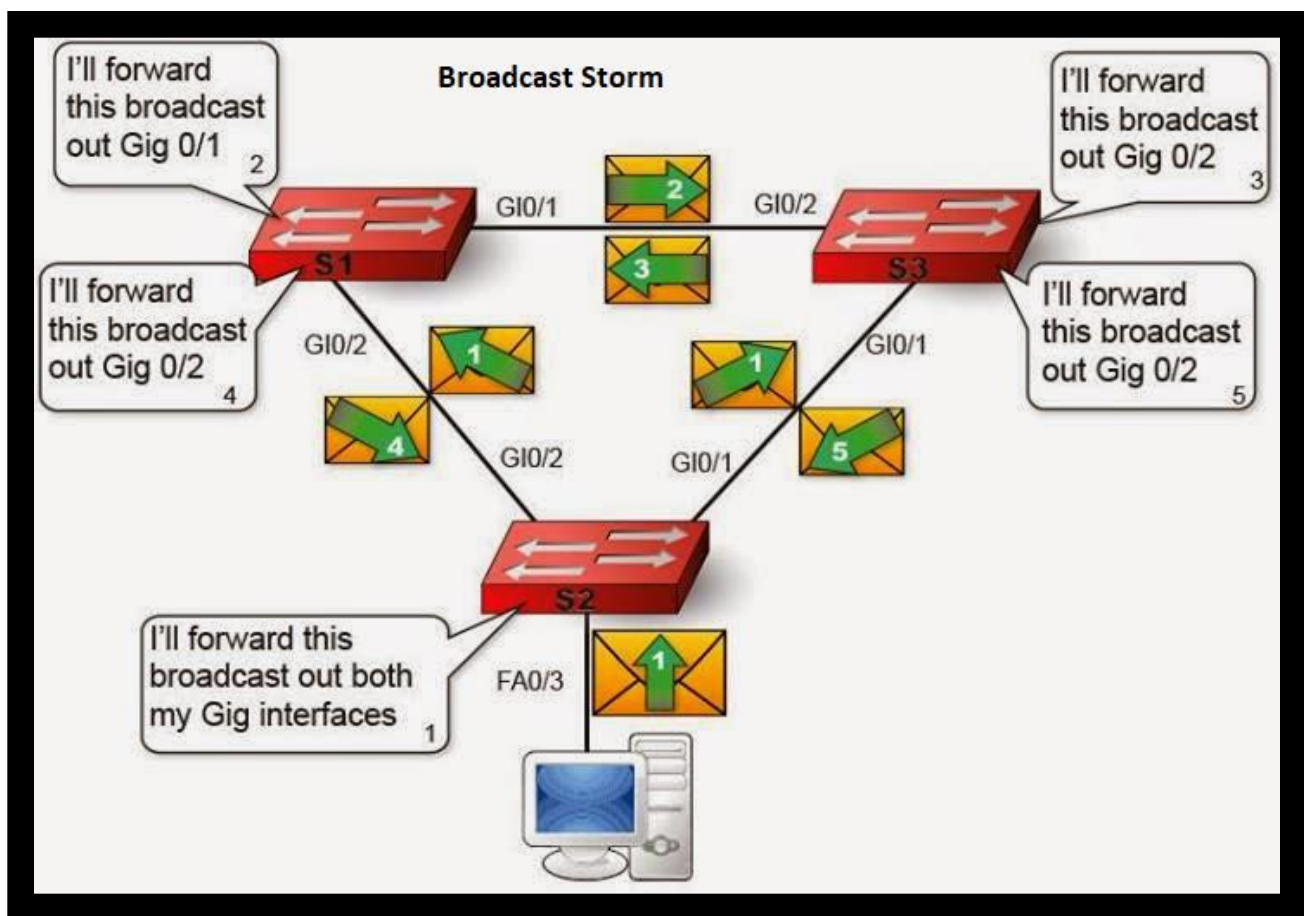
I'll forward this broadcast out Gig 0/1 2

Broadcast Storm

I'll forward this broadcast out Gig 0/2 3

GI0/1

2

GI0/2

S1

3

S3

I'll forward this broadcast out Gig 0/2 4

I'll forward this broadcast out Gig 0/2 5

GI0/2

1

1

GI0/1

4

5

GI0/2

GI0/1

S2

I'll forward this broadcast out both my Gig interfaces 1

FA0/3

1